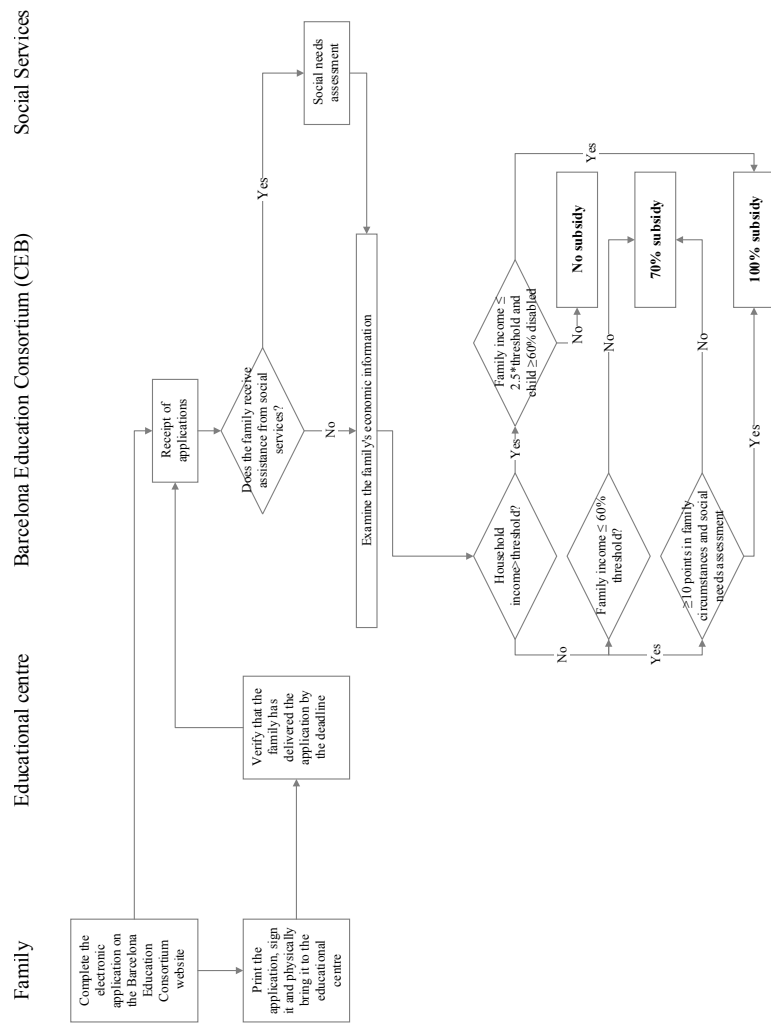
Family

Educational centre

Barcelona Education Consortium (CEB)

Social Services

Complete the electronic application on the Barcelona Education Consortium website

Print the application, sign it and physically bring it to the educational centre

Verify that the family has delivered the application by the deadline

Receipt of applications

Does the family receive assistance from social services?

Yes

Social needs assessment

No

Examine the family's economic information

Household income>threshold?

Yes

Family income ≤ 2.5*threshold and child ≥60% disabled

Yes

No

No subsidy

No

Family income ≤ 60% threshold?

No

70% subsidy

Yes

≥10 points in family circumstances and social needs assessment

No

Yes

100% subsidy